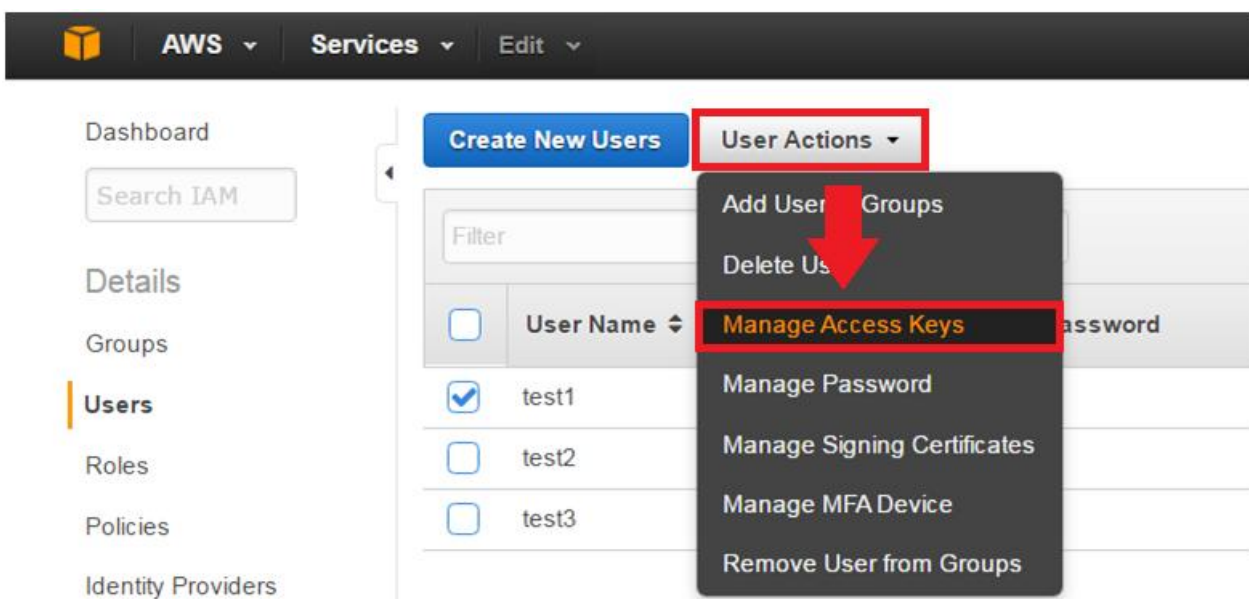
AWS Services Edit

Dashboard

Search IAM

Details

Groups

Users

Roles

Policies

Identity Providers

Create New Users

User Actions

Filter

User Name

assword

test1

test2

test3

Add User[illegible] Groups

Delete Us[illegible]

Manage Access Keys

Manage Password

Manage Signing Certificates

Manage MFA Device

Remove User from Groups